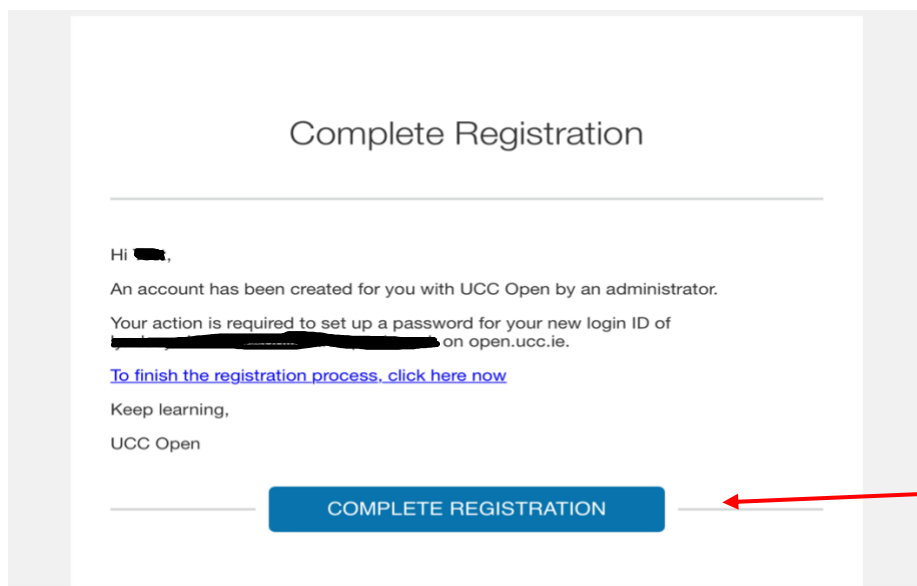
Complete Registration

Hi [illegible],

An account has been created for you with UCC Open by an administrator.

Your action is required to set up a password for your new login ID of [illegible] on open.ucc.ie.

To finish the registration process, click here now

Keep learning,

UCC Open

COMPLETE REGISTRATION